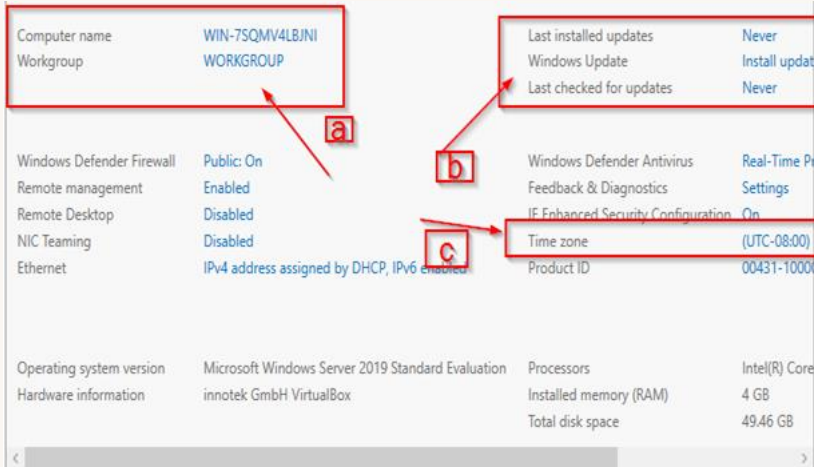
Computer name WIN-7SQMV4LBJNI
Workgroup WORKGROUP

a

Last installed updates Never
Windows Update Install updat
Last checked for updates Never

b

Windows Defender Firewall Public: On
Remote management Enabled
Remote Desktop Disabled
NIC Teaming Disabled
Ethernet IPv4 address assigned by DHCP, IPv6 enabled

Windows Defender Antivirus Real-Time Pr
Feedback & Diagnostics Settings
IE Enhanced Security Configuration On
Time zone (UTC-08:00)
Product ID 00431-1000

c

Operating system version Microsoft Windows Server 2019 Standard Evaluation
Hardware information innotek GmbH VirtualBox

Processors Intel(R) Core
Installed memory (RAM) 4 GB
Total disk space 49.46 GB